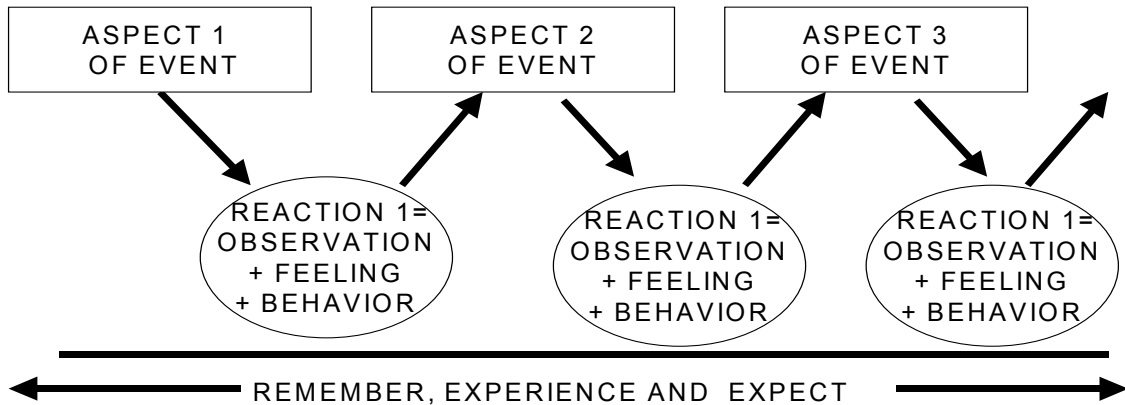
ASPECT 1
OF EVENT

ASPECT 2
OF EVENT

ASPECT 3
OF EVENT

REACTION 1=
OBSERVATION
+ FEELING
+ BEHAVIOR

REACTION 1=
OBSERVATION
+ FEELING
+ BEHAVIOR

REACTION 1=
OBSERVATION
+ FEELING
+ BEHAVIOR

REMEMBER, EXPERIENCE AND EXPECT